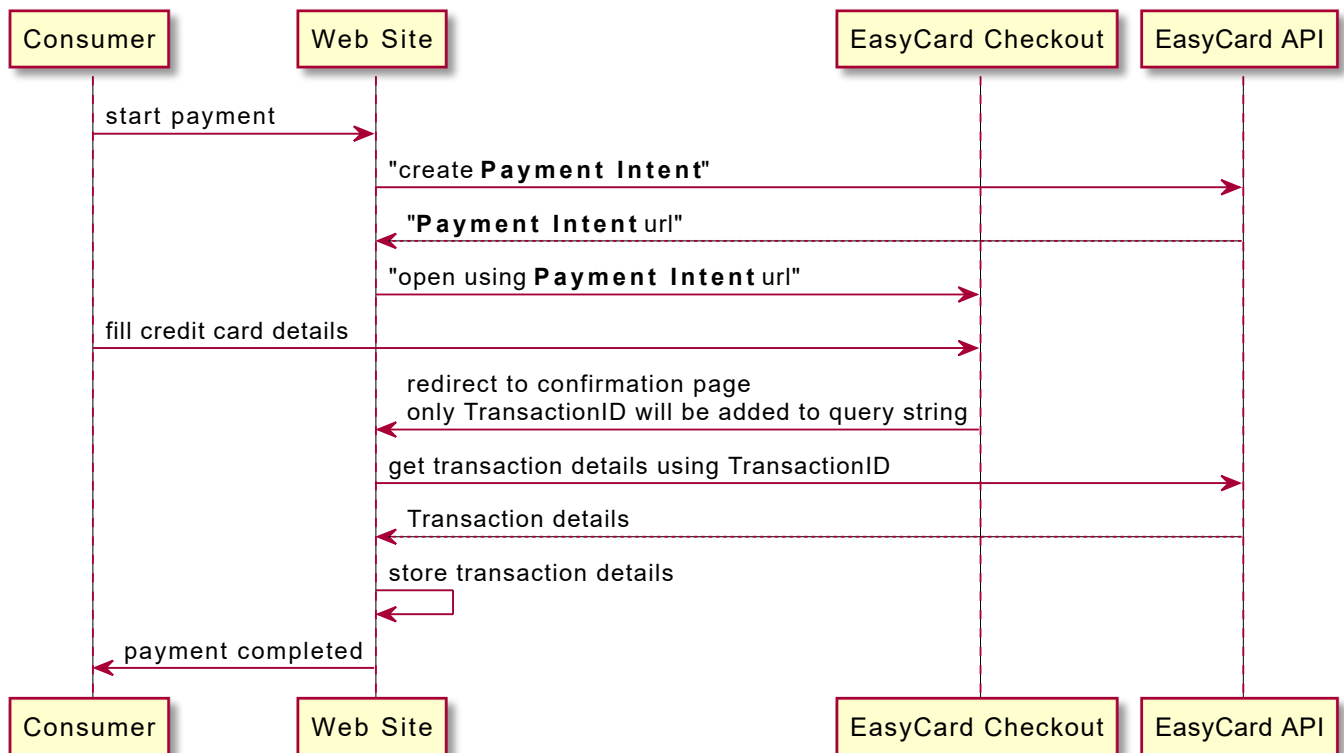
Consumer

Web Site

EasyCard Checkout

EasyCard API

start payment

"create **Payment Intent**"

"**Payment Intent** url"

"open using **Payment Intent** url"

fill credit card details

redirect to confirmation page
only TransactionID will be added to query string

get transaction details using TransactionID

Transaction details

store transaction details

payment completed

Consumer

Web Site

EasyCard Checkout

EasyCard API